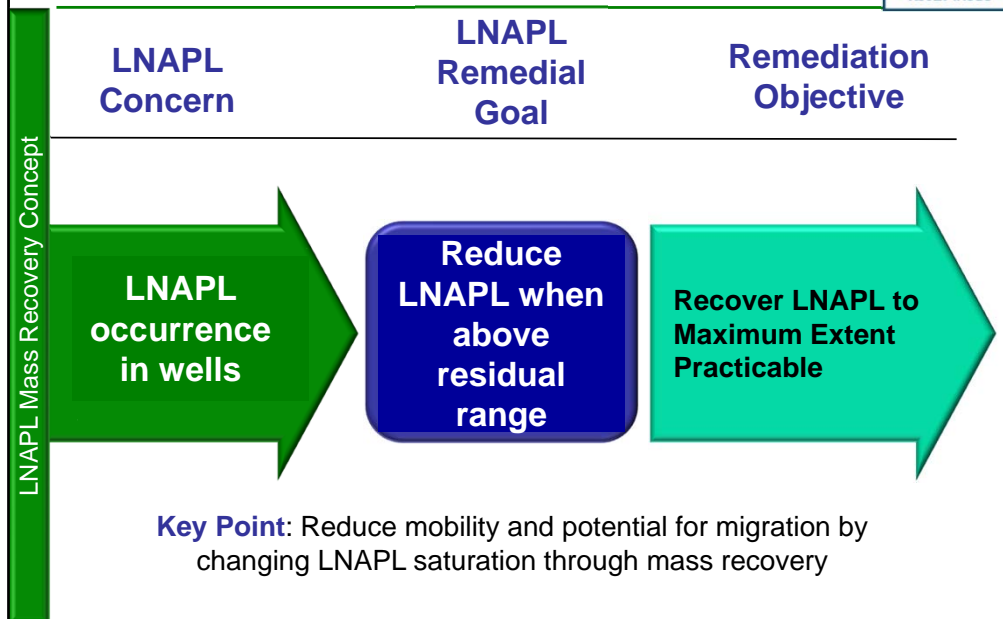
LNAPL Mass Recovery Concept

LNAPL Concern

LNAPL Remedial Goal

Remediation Objective

LNAPL occurrence in wells

Reduce LNAPL when above residual range

Recover LNAPL to Maximum Extent Practicable

Key Point: Reduce mobility and potential for migration by changing LNAPL saturation through mass recovery